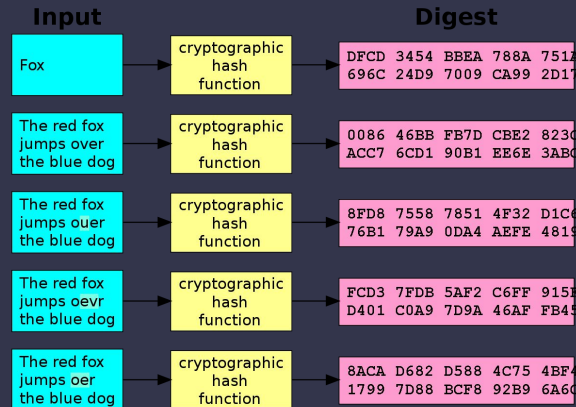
Input

Digest

Fox

cryptographic hash function

DFCD 3454 BBEA 788A 751A
696C 24D9 7009 CA99 2D17

The red fox jumps over the blue dog

cryptographic hash function

0086 46BB FB7D CBE2 823C
ACC7 6CD1 90B1 EE6E 3ABC

The red fox jumps ouer the blue dog

cryptographic hash function

8FD8 7558 7851 4F32 D1C6
76B1 79A9 0DA4 AEFE 4819

The red fox jumps oevr the blue dog

cryptographic hash function

FCD3 7FDB 5AF2 C6FF 915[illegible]
D401 C0A9 7D9A 46AF FB45

The red fox jumps oer the blue dog

cryptographic hash function

8ACA D682 D588 4C75 4BF4
1799 7D88 BCF8 92B9 6A6C